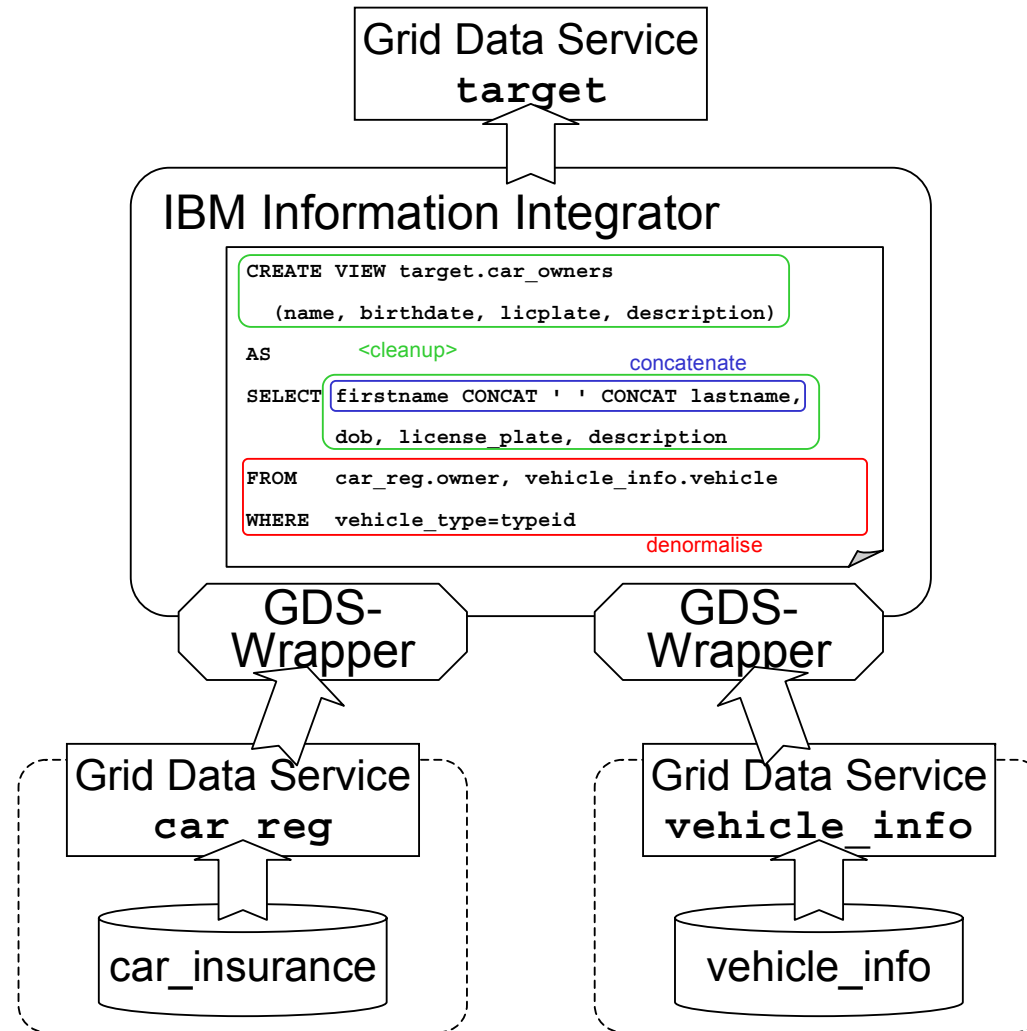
Grid Data Service
target

IBM Information Integrator

CREATE VIEW target.car_owners
(name, birthdate, licplate, description)
AS <cleanup>
concatenate
SELECT firstname CONCAT ' ' CONCAT lastname,
dob, license_plate, description
FROM car_reg.owner, vehicle_info.vehicle
WHERE vehicle_type=typeid
denormalise

GDS-Wrapper

GDS-Wrapper

Grid Data Service
car_reg

car_insurance

Grid Data Service
vehicle_info

vehicle_info